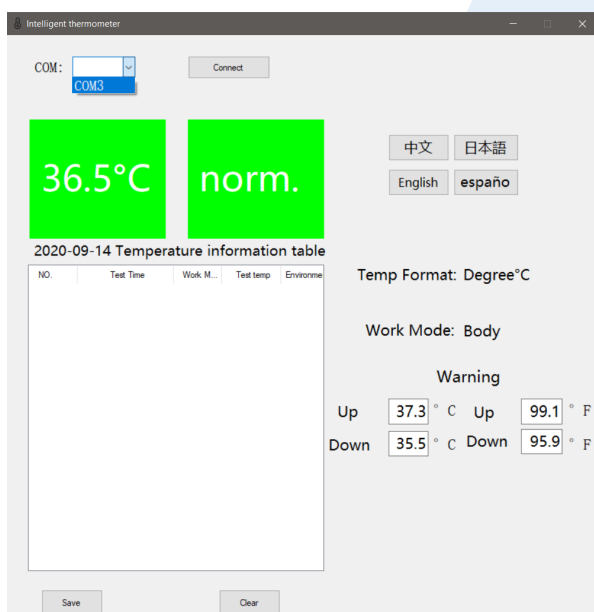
Intelligent thermometer

COM:

COM3

Connect

36.5°C

norm.

中文

日本語

English

españo

2020-09-14 Temperature information table

| NO. | Test Time | Work M... | Test temp | Environme |
|---|---|---|---|---|

Temp Format: Degree°C

Work Mode: Body

Warning

Up 37.3 ° C Up 99.1 ° F

Down 35.5 ° C Down 95.9 ° F

Save

Clear